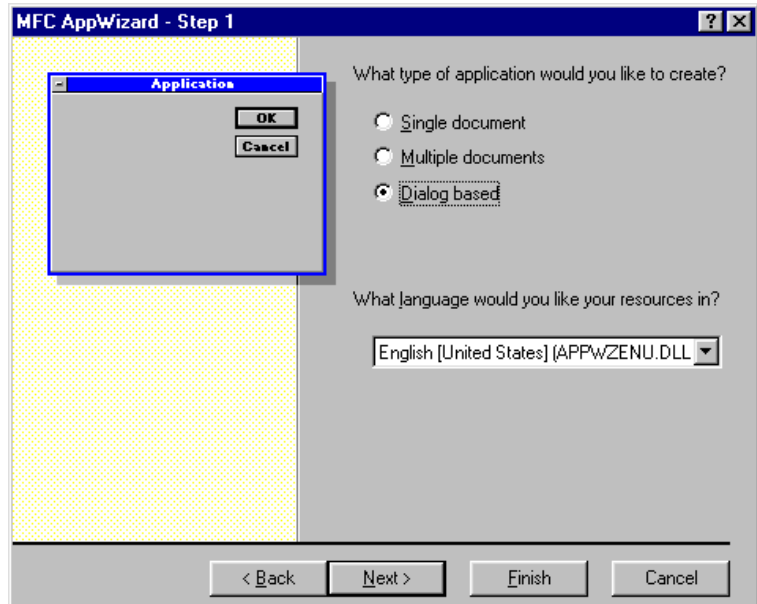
MFC AppWizard - Step 1

Application

OK

Cancel

What type of application would you like to create?

Single document

Multiple documents

Dialog based

What language would you like your resources in?

English [United States] (APPWZENU.DLL

< Back

Next >

Finish

Cancel